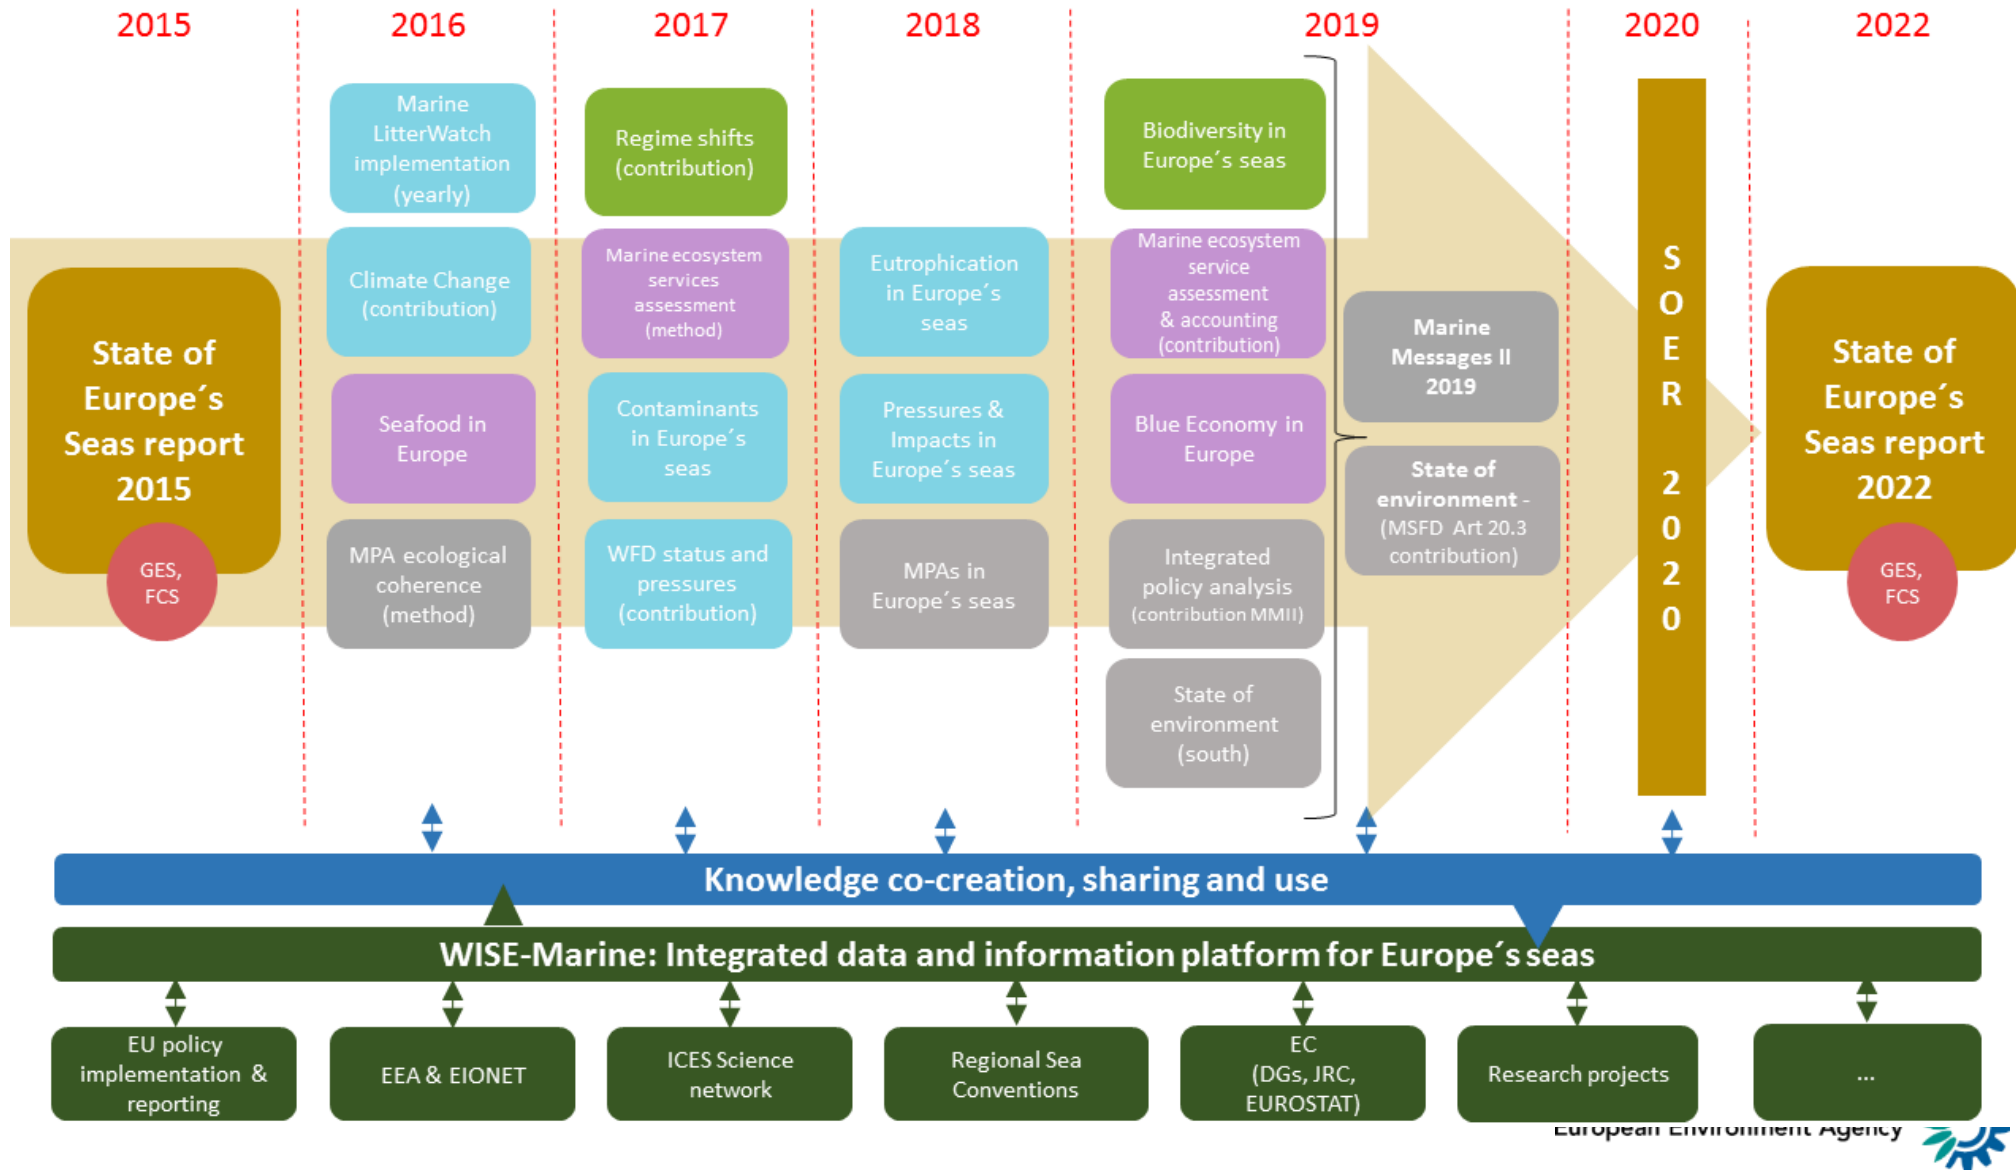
2015

State of Europe´s Seas report 2015

GES, FCS

2016

Marine LitterWatch implementation (yearly)

Climate Change (contribution)

Seafood in Europe

MPA ecological coherence (method)

2017

Regime shifts (contribution)

Marine ecosystem services assessment (method)

Contaminants in Europe´s seas

WFD status and pressures (contribution)

2018

Eutrophication in Europe´s seas

Pressures & Impacts in Europe´s seas

MPAs in Europe´s seas

2019

Biodiversity in Europe´s seas

Marine ecosystem service assessment & accounting (contribution)

Blue Economy in Europe

Integrated policy analysis (contribution MMII)

State of environment (south)

Marine Messages II 2019

State of environment - (MSFD Art 20.3 contribution)

2020

SOER 2020

2022

State of Europe´s Seas report 2022

GES, FCS

Knowledge co-creation, sharing and use

WISE-Marine: Integrated data and information platform for Europe´s seas

EU policy implementation & reporting

EEA & EIONET

ICES Science network

Regional Sea Conventions

EC (DGs, JRC, EUROSTAT)

Research projects

...

European Environment Agency